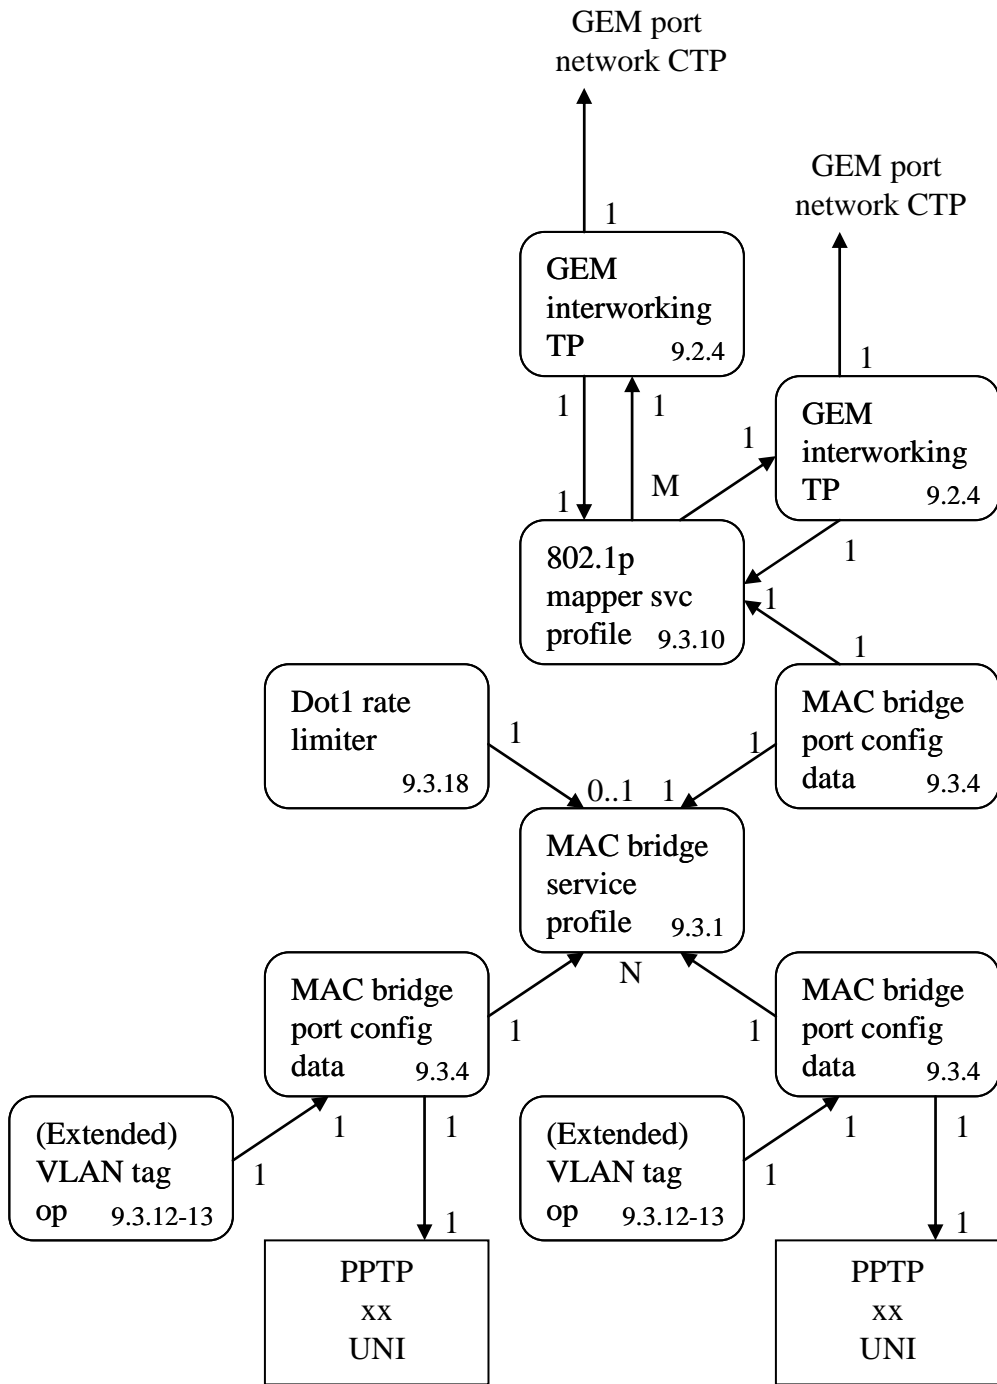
GEM port network CTP

GEM port network CTP

1

GEM interworking TP 9.2.4

1

1 1

1

M

GEM interworking TP 9.2.4

1

802.1p mapper svc profile 9.3.10

1

1

Dot1 rate limiter 9.3.18

1

1

MAC bridge port config data 9.3.4

0..1 1

MAC bridge service profile 9.3.1

N

MAC bridge port config data 9.3.4

1

1

MAC bridge port config data 9.3.4

(Extended) VLAN tag op 9.3.12-13

1 1

1

1

(Extended) VLAN tag op 9.3.12-13

1 1

1

1

PPTP xx UNI

PPTP xx UNI